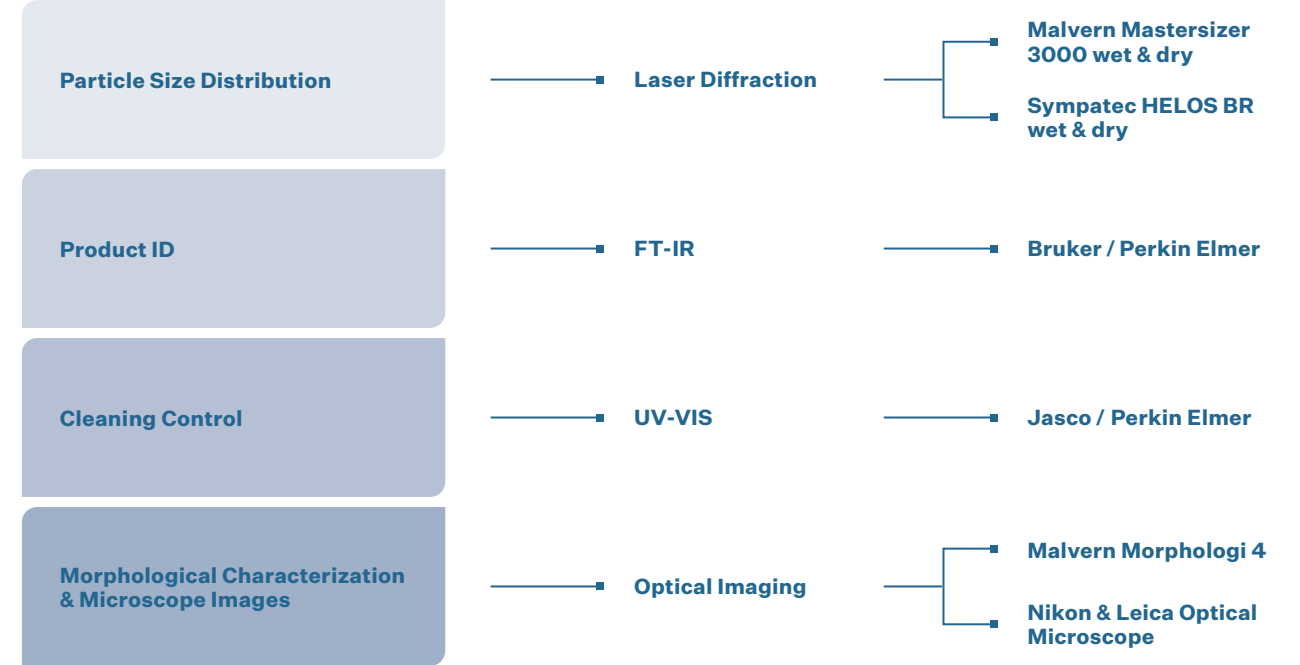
Particle Size Distribution

Laser Diffraction

Malvern Mastersizer 3000 wet & dry

Sympatec HELOS BR wet & dry

Product ID

FT-IR

Bruker / Perkin Elmer

Cleaning Control

UV-VIS

Jasco / Perkin Elmer

Morphological Characterization & Microscope Images

Optical Imaging

Malvern Morphologi 4

Nikon & Leica Optical Microscope